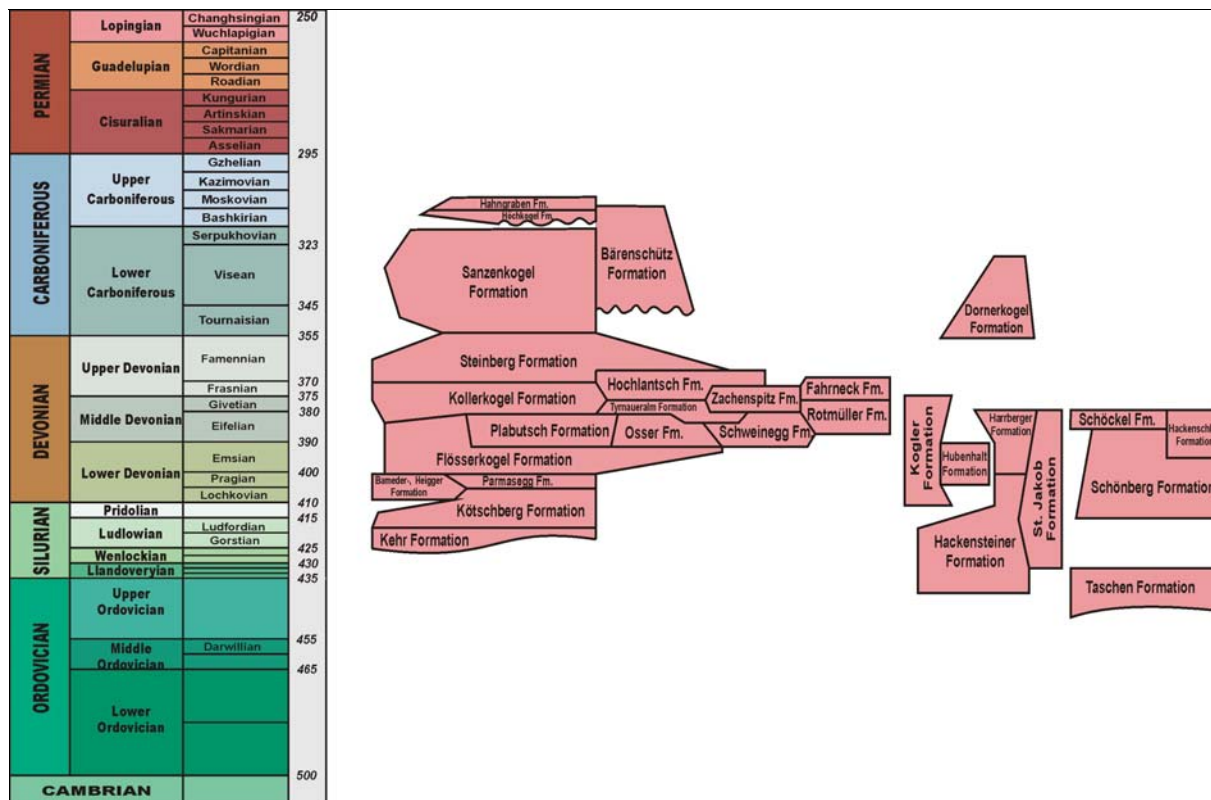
PERMIAN
Lopingian
Changhsingian
Wuchlapigian
250
Guadelupian
Capitanian
Wordian
Roadian
Cisuralian
Kungurian
Artinskian
Sakmarian
Asselian
295
CARBONIFEROUS
Upper Carboniferous
Gzhelian
Kazimovian
Moskovian
Bashkirian
Lower Carboniferous
Serpukhovian
323
Visean
345
Tournaisian
355
DEVONIAN
Upper Devonian
Famennian
Frasnian
370
Middle Devonian
375
Givetian
380
Eifelian
390
Lower Devonian
Emsian
400
Pragian
Lochkovian
410
SILURIAN
Pridolian
415
Ludlowian
Ludfordian
Gorstian
425
Wenlockian
430
Llandoveryian
435
ORDOVICIAN
Upper Ordovician
Middle Ordovician
Darwillian
455
465
Lower Ordovician
500
CAMBRIAN

Hahngraben Fm.
Hochkogel Fm.
Sanzenkogel Formation
Bärenschütz Formation
Dornerkogel Formation
Steinberg Formation
Hochlantsch Fm.
Kollerkogel Formation
Tyrnaueralm Formation
Zachenspitz Fm.
Fahrneck Fm.
Rotmüller Fm.
Plabutsch Formation
Osser Fm.
Schweinegg Fm.
Flösserkogel Formation
Bameder-, Heigger Formation
Parmasegg Fm.
Kötschberg Formation
Kehr Formation
Kogler Formation
Harrberger Formation
Hubenhalt Formation
St. Jakob Formation
Hackensteiner Formation
Schöckel Fm.
Hackensch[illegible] Formation
Schönberg Formation
Taschen Formation